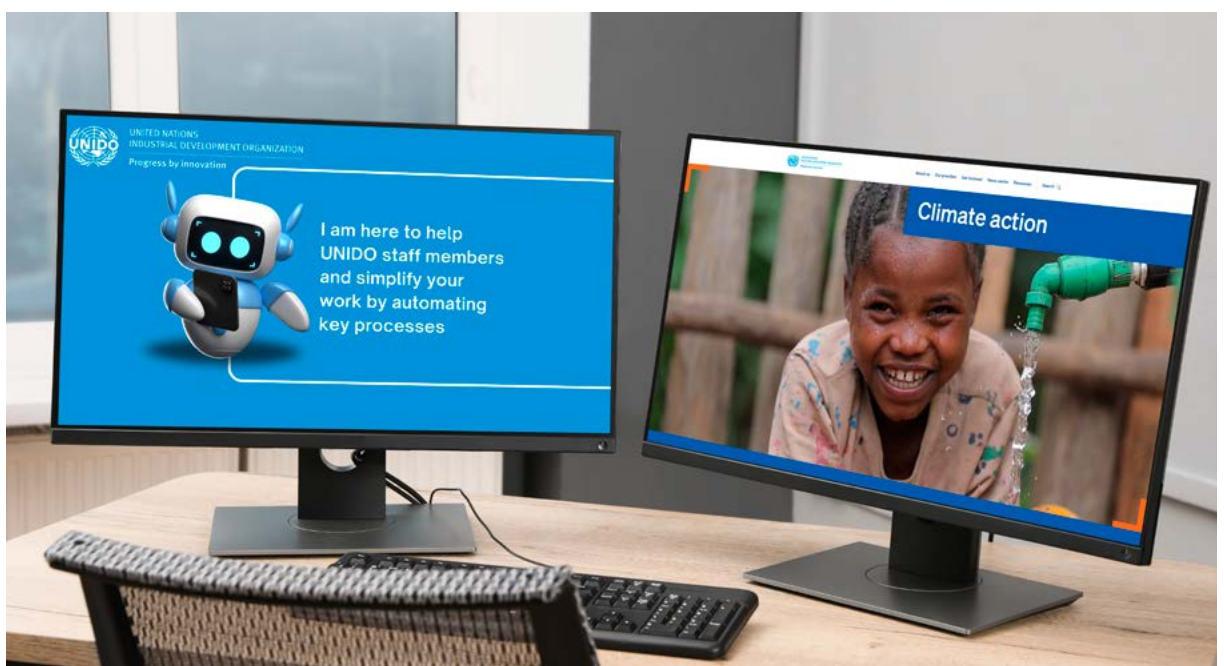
UNIDO

UNITED NATIONS
INDUSTRIAL DEVELOPMENT ORGANIZATION

Progress by innovation

I am here to help UNIDO staff members and simplify your work by automating key processes

About us Our priorities Get involved News centre Resources Search

Climate action